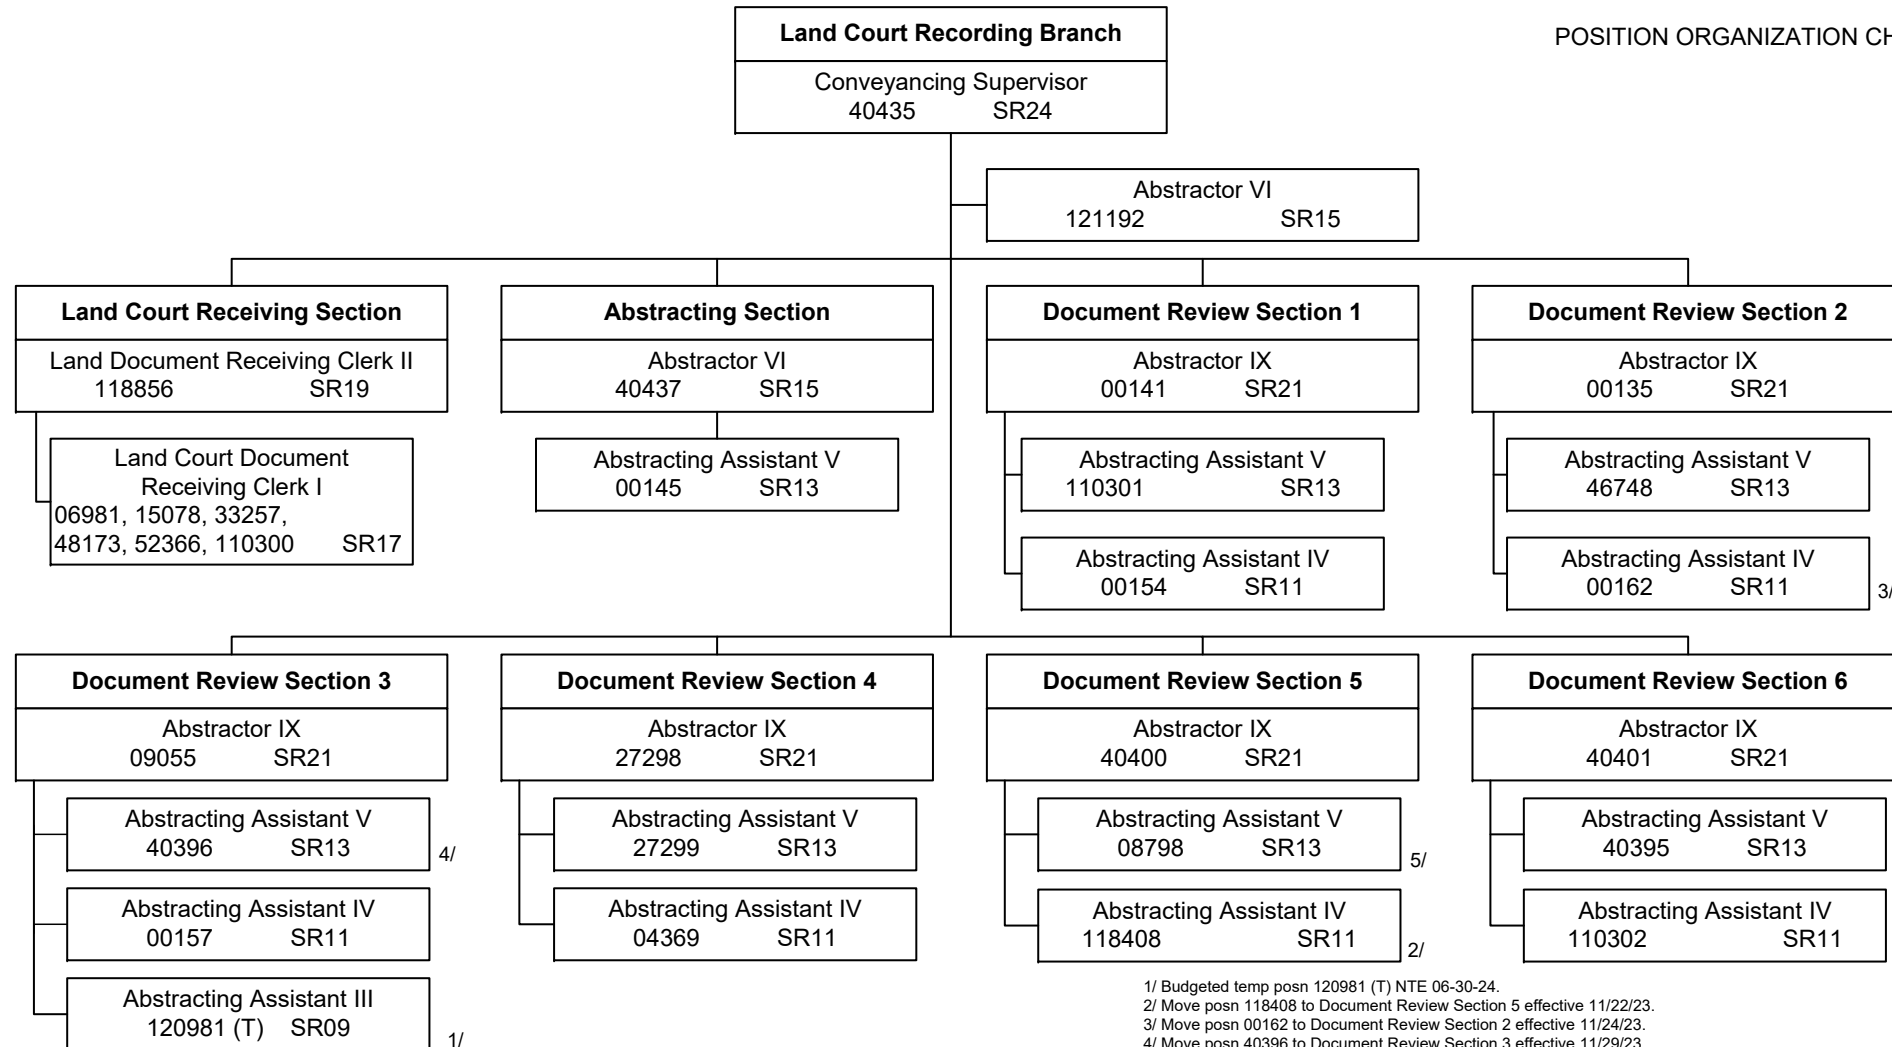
POSITION ORGANIZATION CH

Land Court Recording Branch
Conveyancing Supervisor
40435 SR24

Abstractor VI
121192 SR15

Land Court Receiving Section
Land Document Receiving Clerk II
118856 SR19

Land Court Document Receiving Clerk I
06981, 15078, 33257, 48173, 52366, 110300 SR17

Abstracting Section
Abstractor VI
40437 SR15

Abstracting Assistant V
00145 SR13

Document Review Section 1
Abstractor IX
00141 SR21

Abstracting Assistant V
110301 SR13

Abstracting Assistant IV
00154 SR11

Document Review Section 2
Abstractor IX
00135 SR21

Abstracting Assistant V
46748 SR13

Abstracting Assistant IV
00162 SR11
3/

Document Review Section 3
Abstractor IX
09055 SR21

Abstracting Assistant V
40396 SR13
4/

Abstracting Assistant IV
00157 SR11

Abstracting Assistant III
120981 (T) SR09
1/

Document Review Section 4
Abstractor IX
27298 SR21

Abstracting Assistant V
27299 SR13

Abstracting Assistant IV
04369 SR11

Document Review Section 5
Abstractor IX
40400 SR21

Abstracting Assistant V
08798 SR13
5/

Abstracting Assistant IV
118408 SR11
2/

Document Review Section 6
Abstractor IX
40401 SR21

Abstracting Assistant V
40395 SR13

Abstracting Assistant IV
110302 SR11

1/ Budgeted temp posn 120981 (T) NTE 06-30-24.
2/ Move posn 118408 to Document Review Section 5 effective 11/22/23.
3/ Move posn 00162 to Document Review Section 2 effective 11/24/23.
4/ Move posn 40396 to Document Review Section 3 effective 11/29/23.